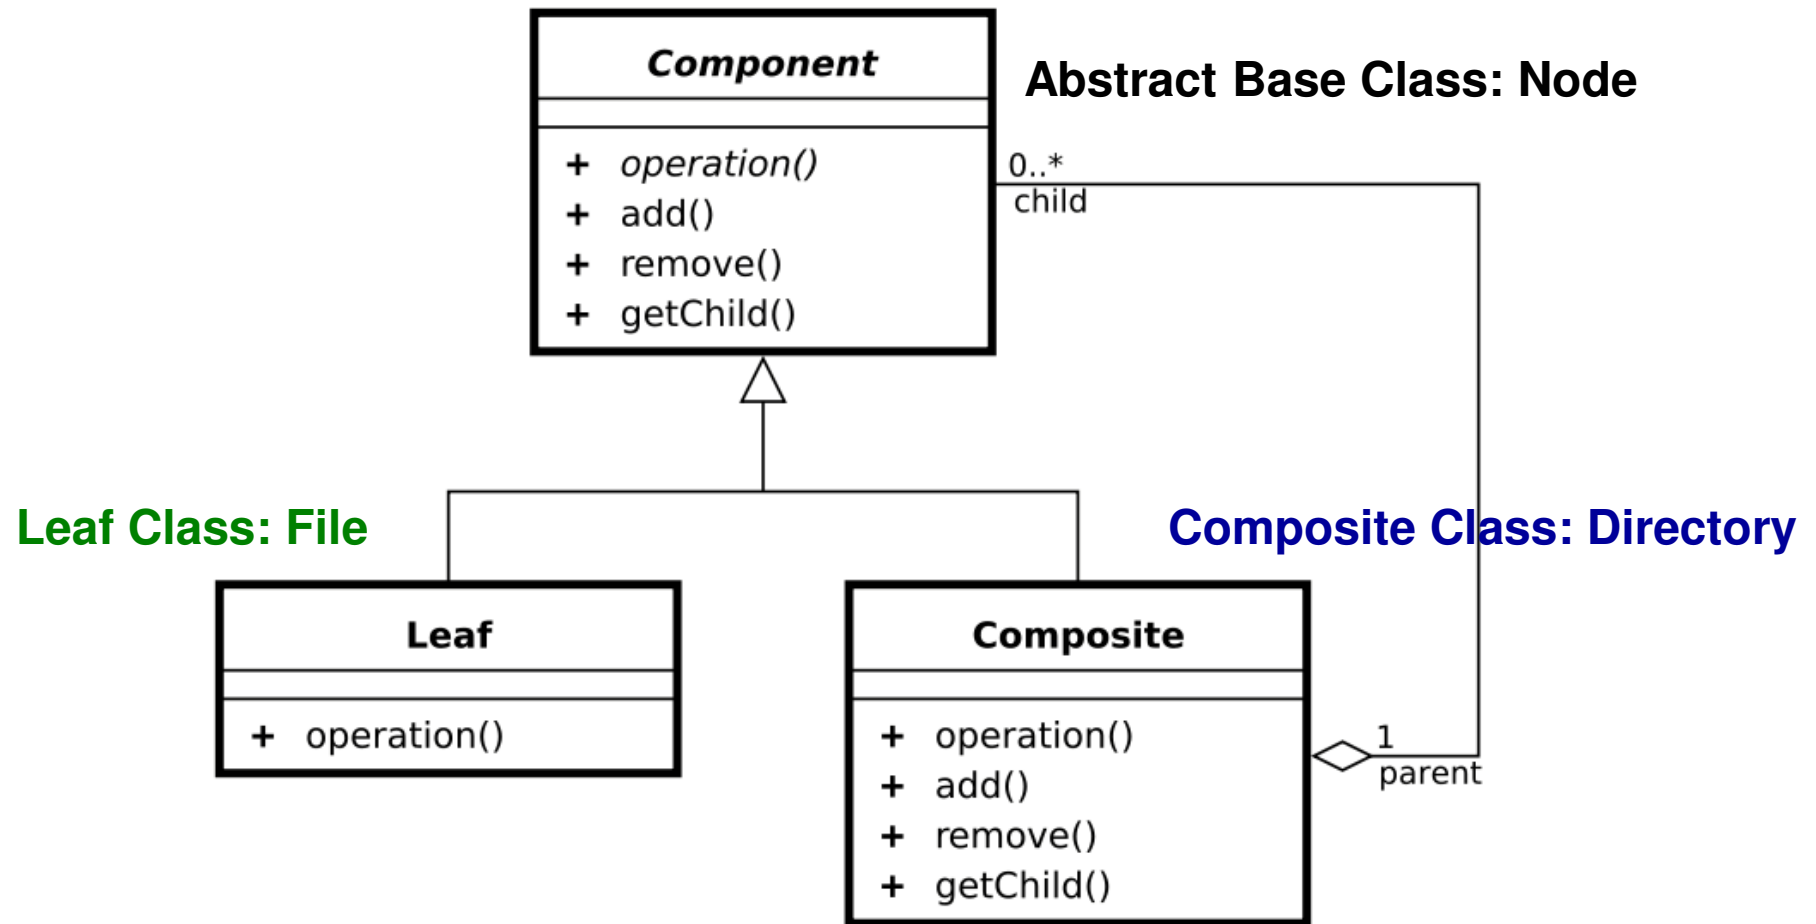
Component

+ operation()
+ add()
+ remove()
+ getChild()

Abstract Base Class: Node

0..*
child

Leaf Class: File

Composite Class: Directory

Leaf

+ operation()

Composite

+ operation()
+ add()
+ remove()
+ getChild()

1
parent